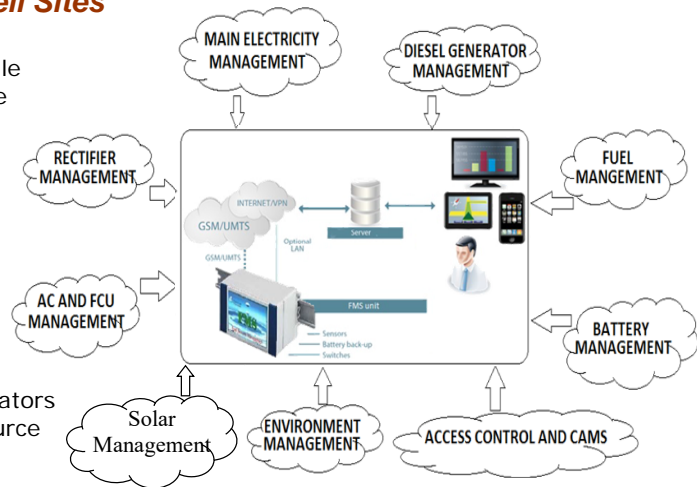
ell Sites

le
e

ators
urce

MAIN ELECTRICITY MANAGEMENT

DIESEL GENERATOR MANAGEMENT

RECTIFIER MANAGEMENT

FUEL MANGEMENT

INTERNET/VPN

GSM/UMTS

Server

GSM/UMTS

Optional LAN

AC AND FCU MANAGEMENT

FMS unit

Sensors
Battery back-up
Switches

BATTERY MANAGEMENT

Solar Management

ENVIRONMENT MANAGEMENT

ACCESS CONTROL AND CAMS